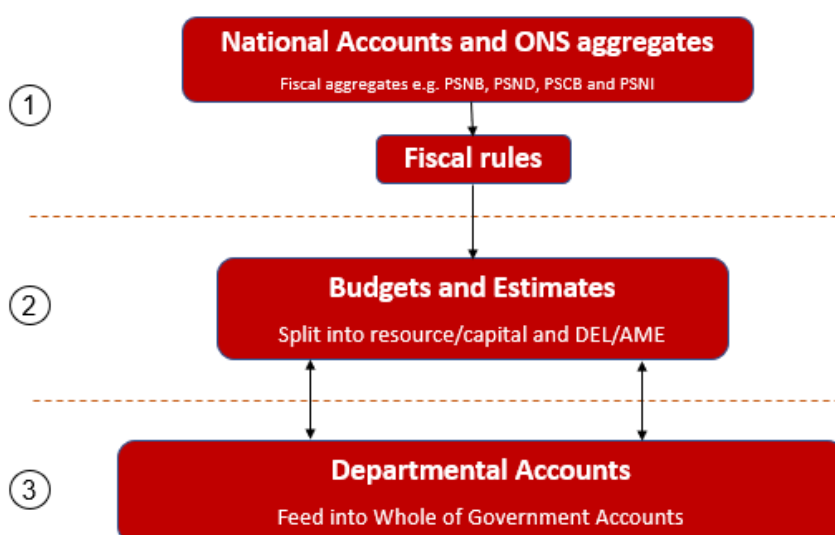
1

National Accounts and ONS aggregates

Fiscal aggregates e.g. PSNB, PSND, PSCB and PSNI

Fiscal rules

2

Budgets and Estimates

Split into resource/capital and DEL/AME

3

Departmental Accounts

Feed into Whole of Government Accounts